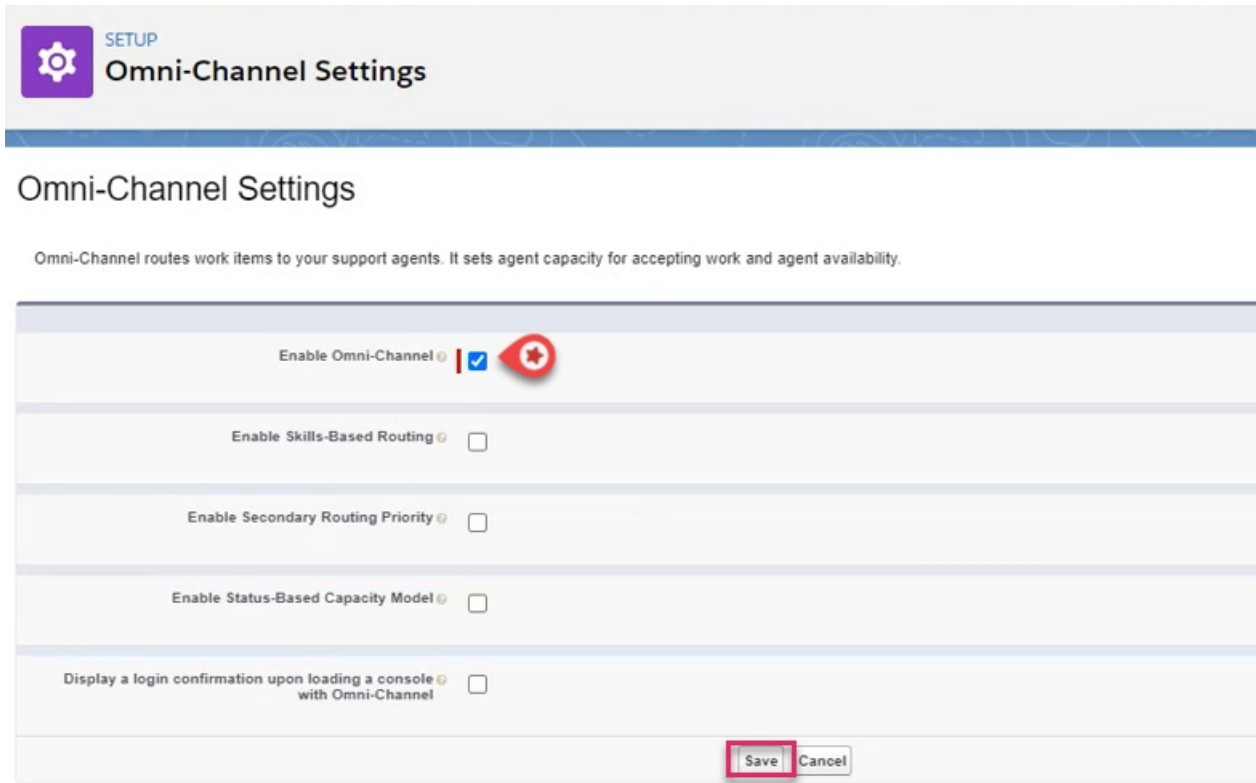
SETUP
Omni-Channel Settings

Omni-Channel Settings

Omni-Channel routes work items to your support agents. It sets agent capacity for accepting work and agent availability.

Enable Omni-Channel

Enable Skills-Based Routing

Enable Secondary Routing Priority

Enable Status-Based Capacity Model

Display a login confirmation upon loading a console with Omni-Channel

Save Cancel